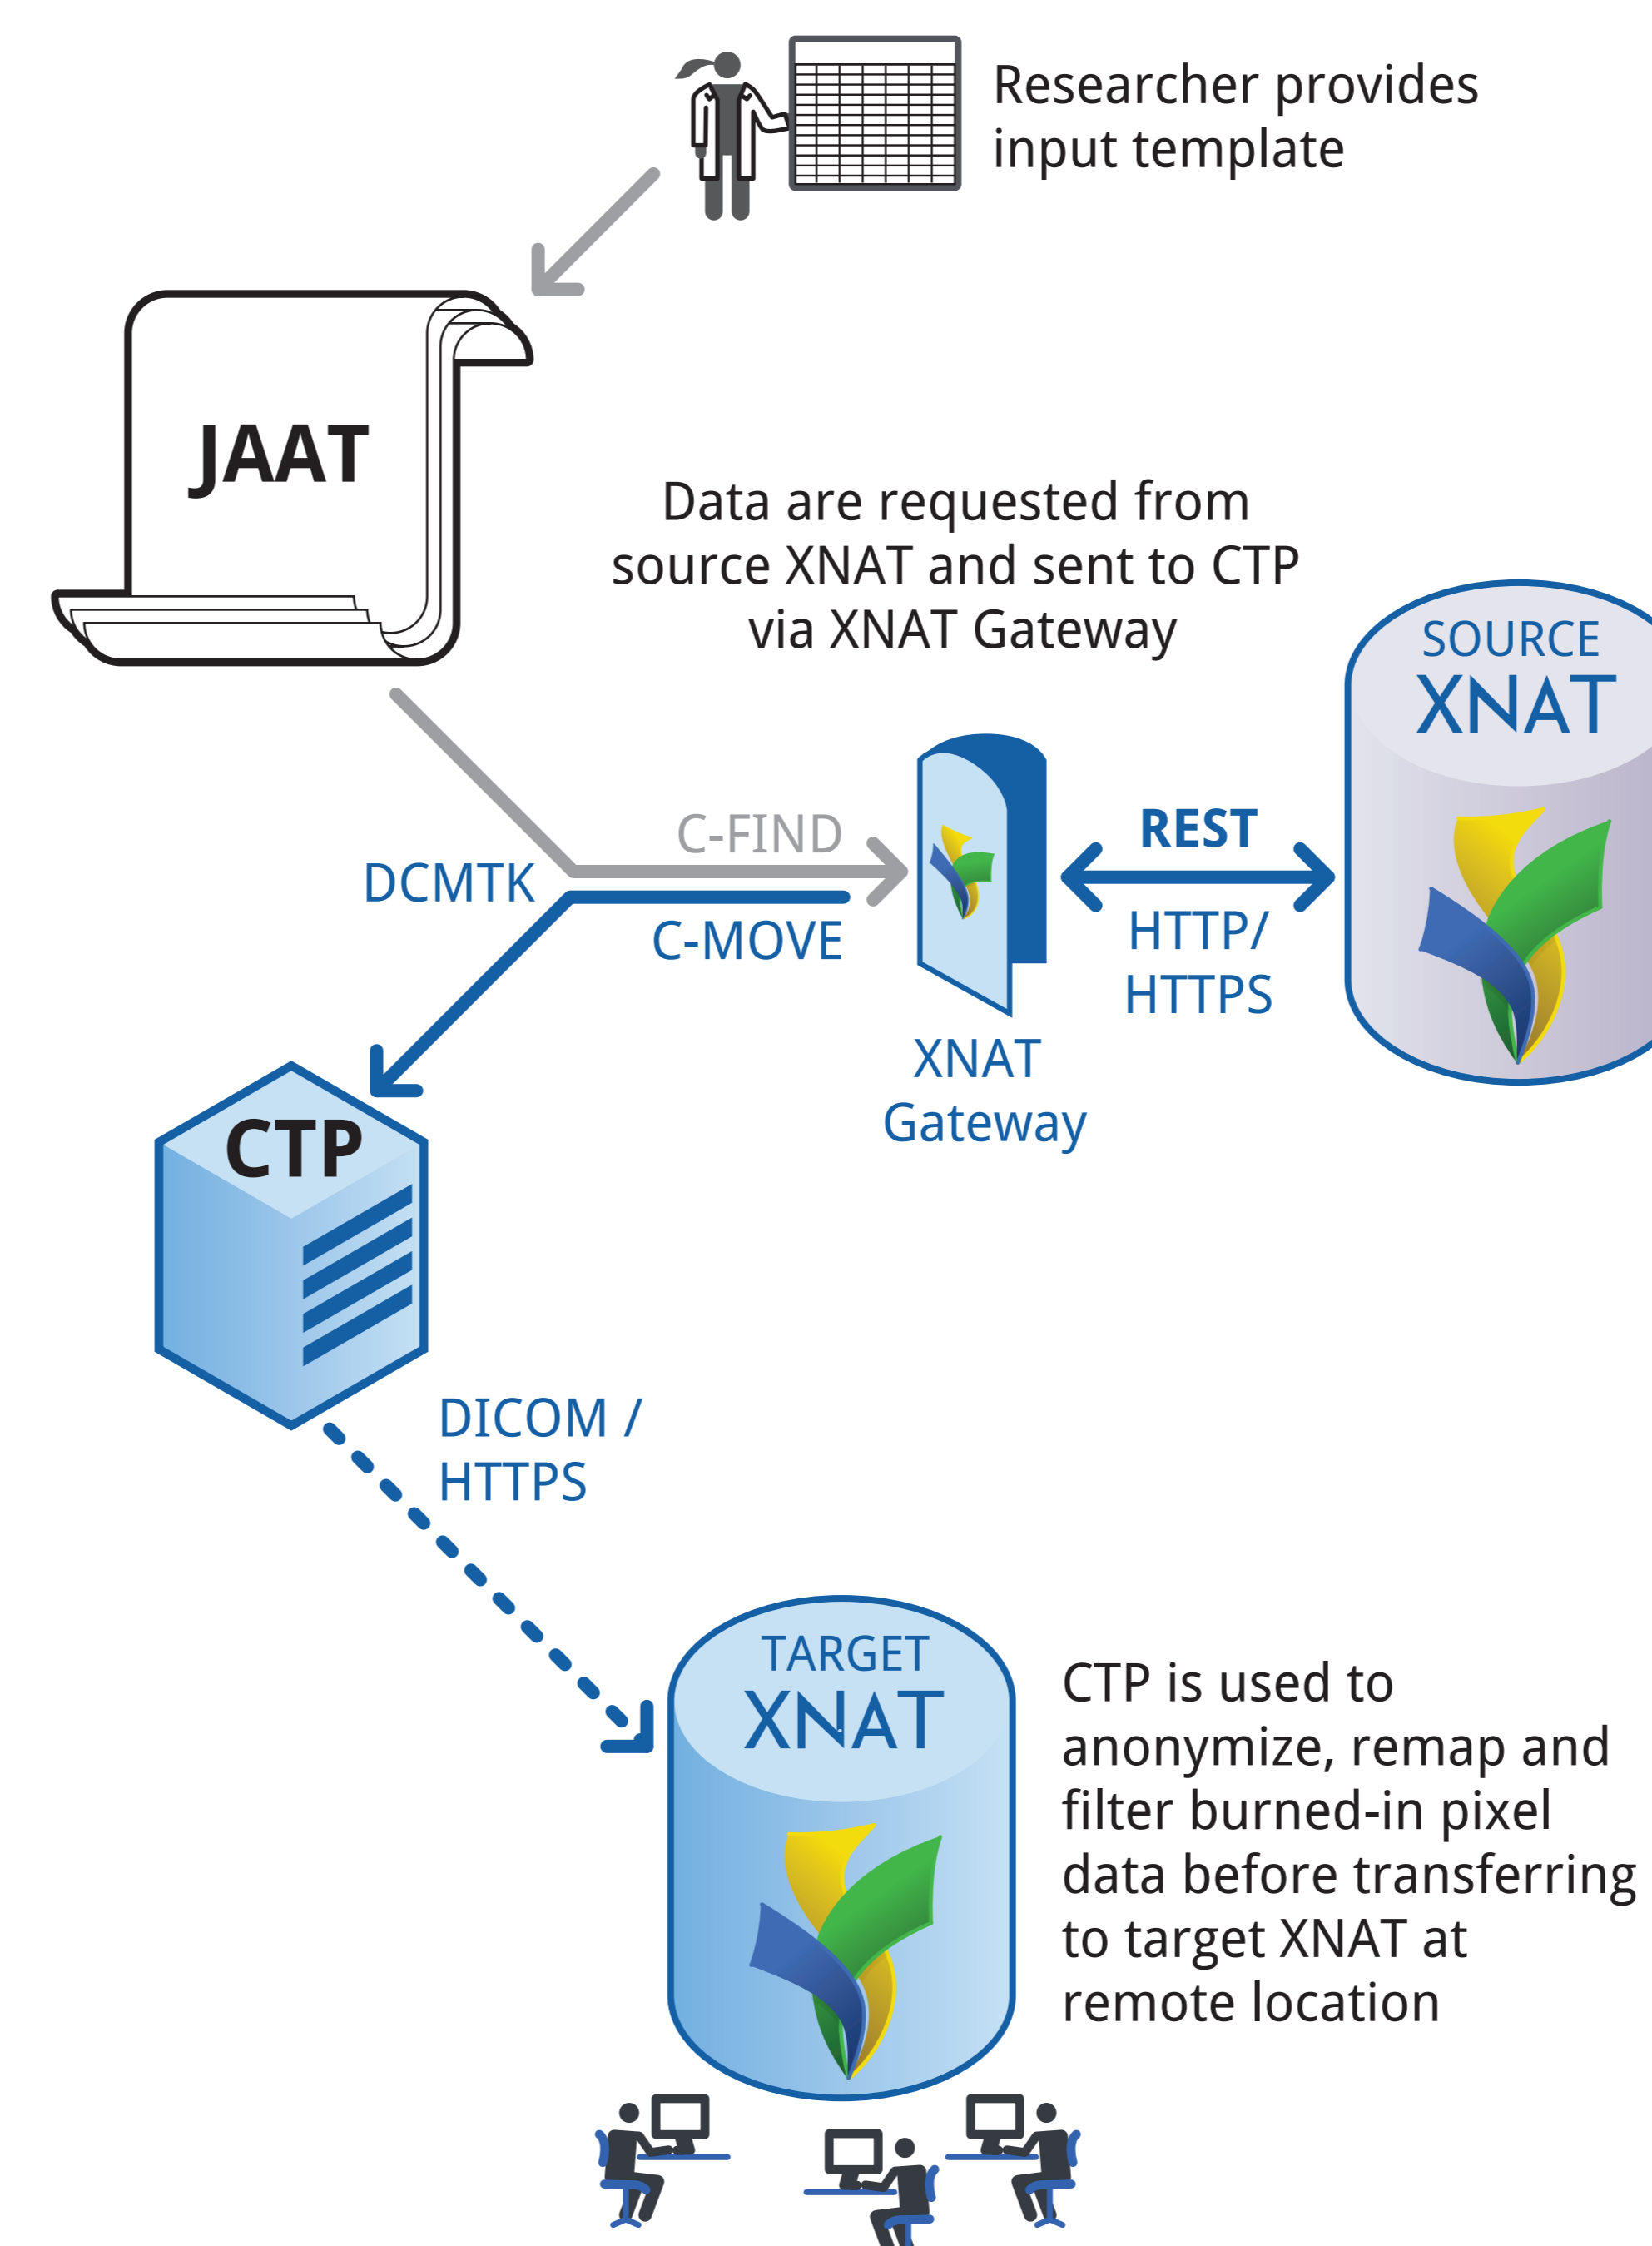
Researcher provides input template

JAAT

Data are requested from source XNAT and sent to CTP via XNAT Gateway

SOURCE XNAT

C-FIND

DCMTK

C-MOVE

REST

HTTP/ HTTPS

XNAT Gateway

CTP

DICOM / HTTPS

TARGET XNAT

CTP is used to anonymize, remap and filter burned-in pixel data before transferring to target XNAT at remote location